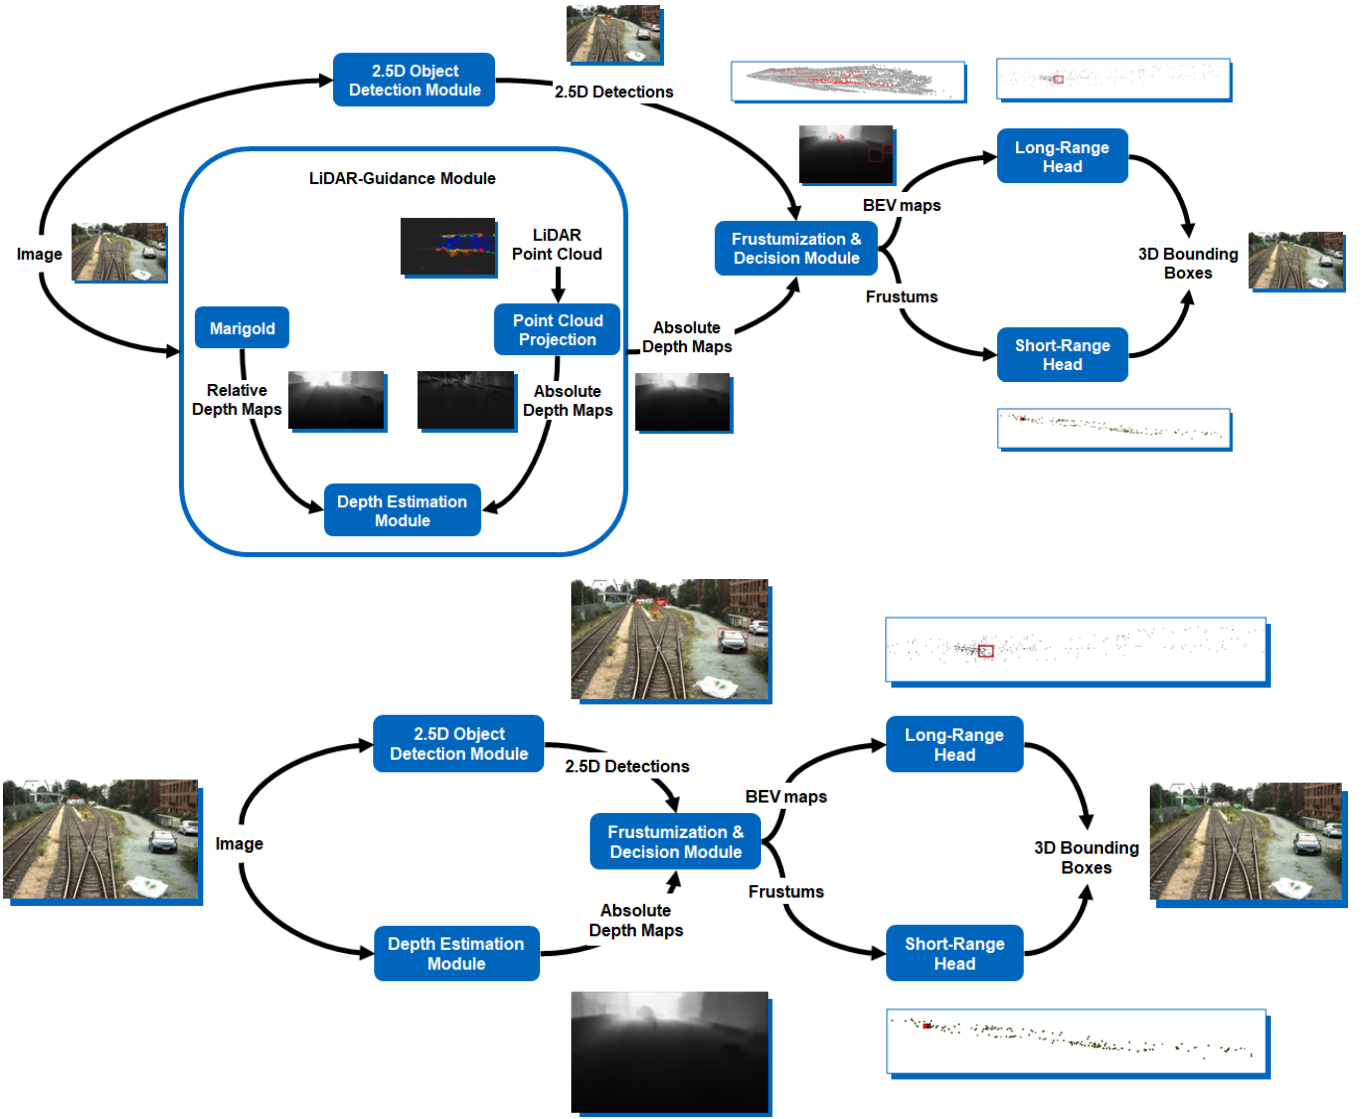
2.5D Object Detection Module

2.5D Detections

LiDAR-Guidance Module

Image

LiDAR Point Cloud

Point Cloud Projection

Marigold

Relative Depth Maps

Absolute Depth Maps

Depth Estimation Module

Absolute Depth Maps

Frustumization & Decision Module

BEV maps

Frustums

Long-Range Head

Short-Range Head

3D Bounding Boxes

2.5D Object Detection Module

2.5D Detections

Image

Frustumization & Decision Module

BEV maps

Frustums

Long-Range Head

Short-Range Head

3D Bounding Boxes

Depth Estimation Module

Absolute Depth Maps